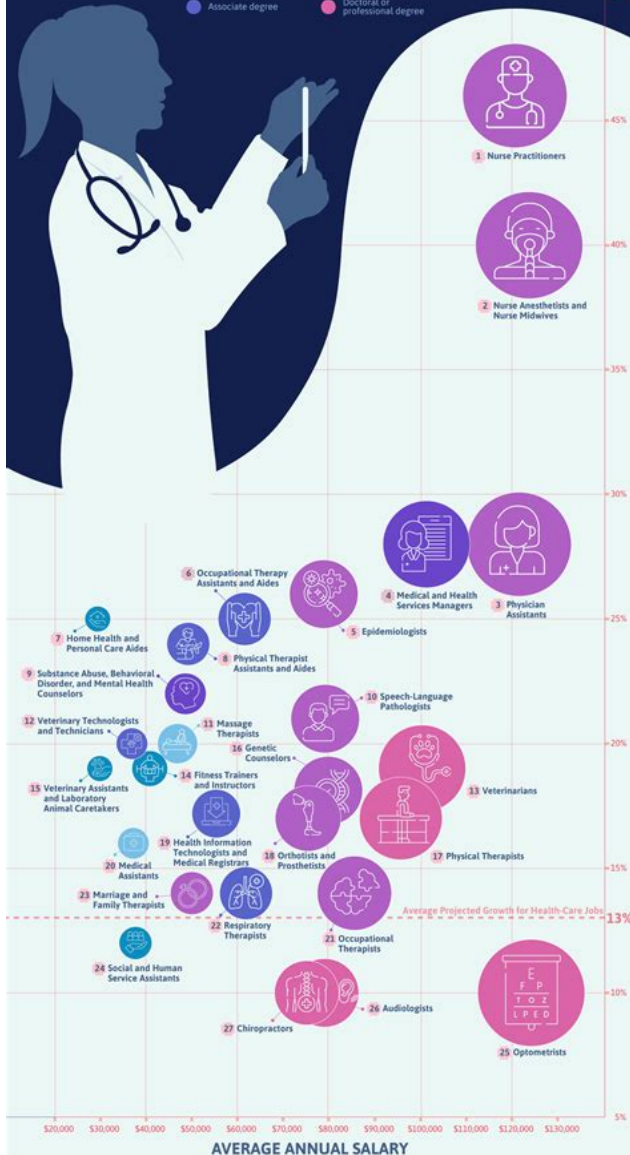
Associate degree
Doctoral or professional degree

45%
40%
35%
30%
25%
20%
15%
13%
10%
5%

1 Nurse Practitioners
2 Nurse Anesthetists and Nurse Midwives
3 Physician Assistants
4 Medical and Health Services Managers
5 Epidemiologists
6 Occupational Therapy Assistants and Aides
7 Home Health and Personal Care Aides
8 Physical Therapist Assistants and Aides
9 Substance Abuse, Behavioral Disorder, and Mental Health Counselors
10 Speech-Language Pathologists
11 Massage Therapists
12 Veterinary Technologists and Technicians
13 Veterinarians
14 Fitness Trainers and Instructors
15 Veterinary Assistants and Laboratory Animal Caretakers
16 Genetic Counselors
17 Physical Therapists
18 Orthotists and Prosthetists
19 Health Information Technologists and Medical Registrars
20 Medical Assistants
21 Occupational Therapists
22 Respiratory Therapists
23 Marriage and Family Therapists
24 Social and Human Service Assistants
25 Optometrists
26 Audiologists
27 Chiropractors

Average Projected Growth for Health-Care Jobs

E
F P
T O Z
L P E D

$20,000 $30,000 $40,000 $50,000 $60,000 $70,000 $80,000 $90,000 $100,000 $110,000 $120,000 $130,000
AVERAGE ANNUAL SALARY